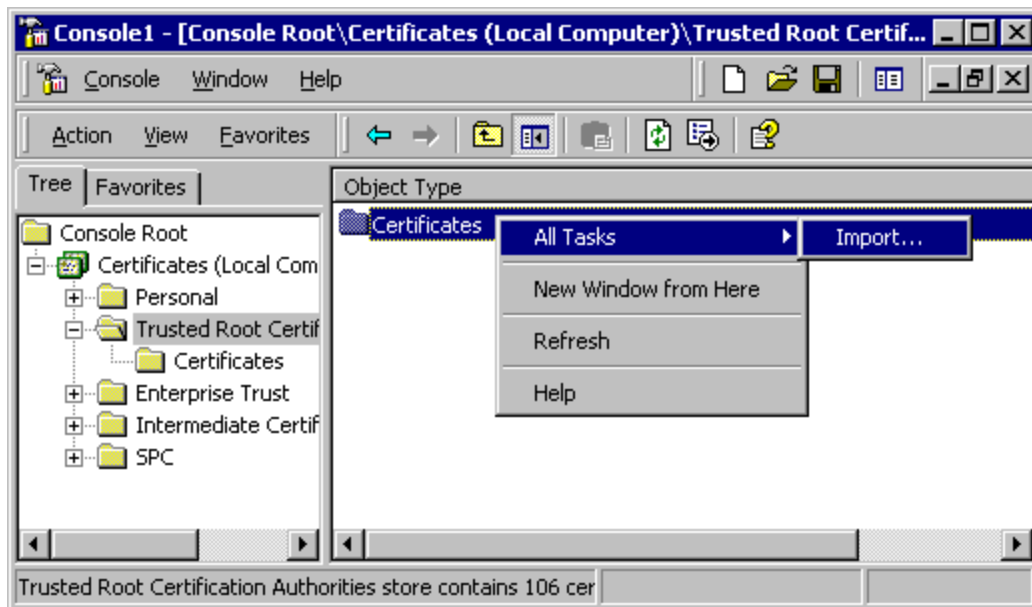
Console1 - [Console Root\Certificates (Local Computer)\Trusted Root Certif...

Console Window Help

Action View Favorites

Tree Favorites

Console Root
Certificates (Local Com
Personal
Trusted Root Certif
Certificates
Enterprise Trust
Intermediate Certif
SPC

Object Type

Certificates

All Tasks
New Window from Here
Refresh
Help

Import...

Trusted Root Certification Authorities store contains 106 cer